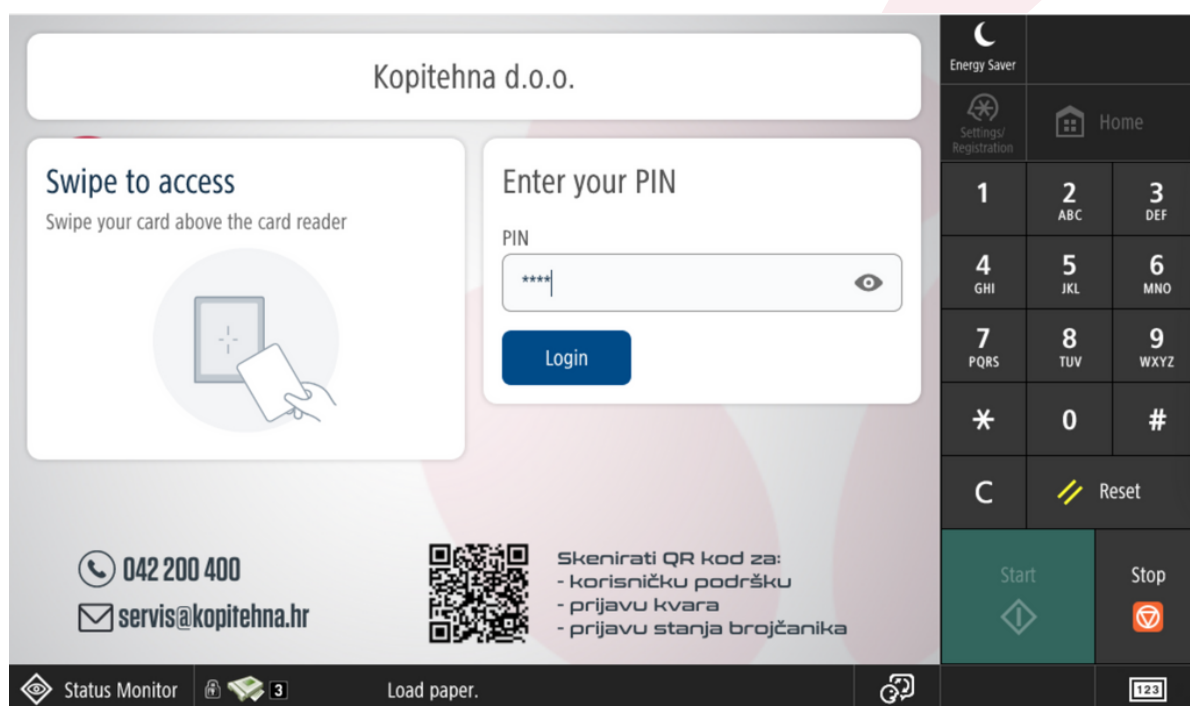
Kopitehna d.o.o.

Swipe to access

Swipe your card above the card reader

Enter your PIN

PIN

****

Login

042 200 400

servis@kopitehna.hr

Skenirati QR kod za:
- korisničku podršku
- prijavu kvara
- prijavu stanja brojčanika

Energy Saver

Settings/ Registration

Home

| 1 | 2 ABC | 3 DEF |
|---|---|---|
| 4 GHI | 5 JKL | 6 MNO |
| 7 PQRS | 8 TUV | 9 WXYZ |
| * | 0 | # |

C

Reset

Start

Stop

Status Monitor

3

Load paper.

123